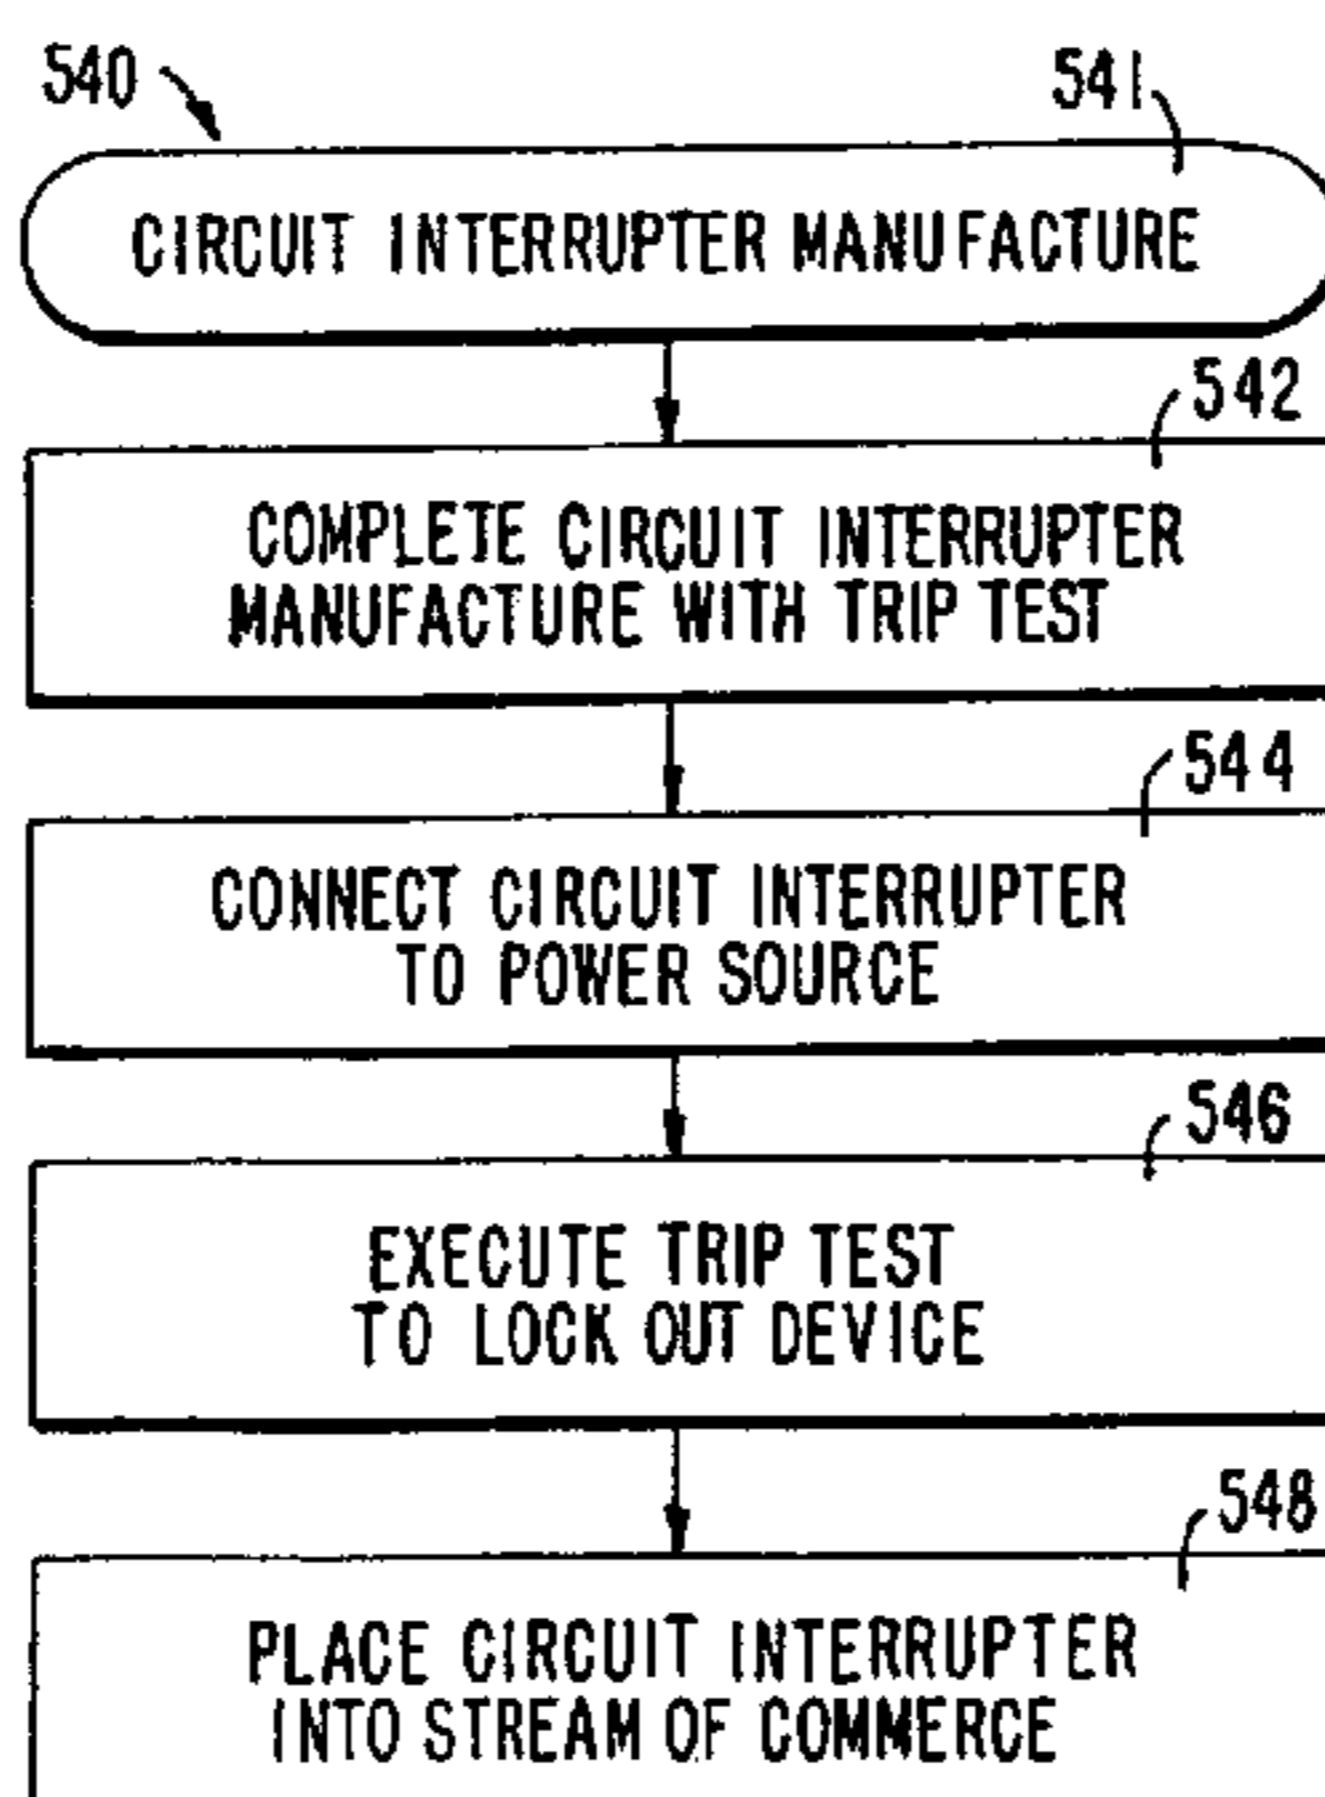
540

541

CIRCUIT INTERRUPTER MANUFACTURE

542

COMPLETE CIRCUIT INTERRUPTER MANUFACTURE WITH TRIP TEST

544

CONNECT CIRCUIT INTERRUPTER TO POWER SOURCE

546

EXECUTE TRIP TEST TO LOCK OUT DEVICE

548

PLACE CIRCUIT INTERRUPTER INTO STREAM OF COMMERCE